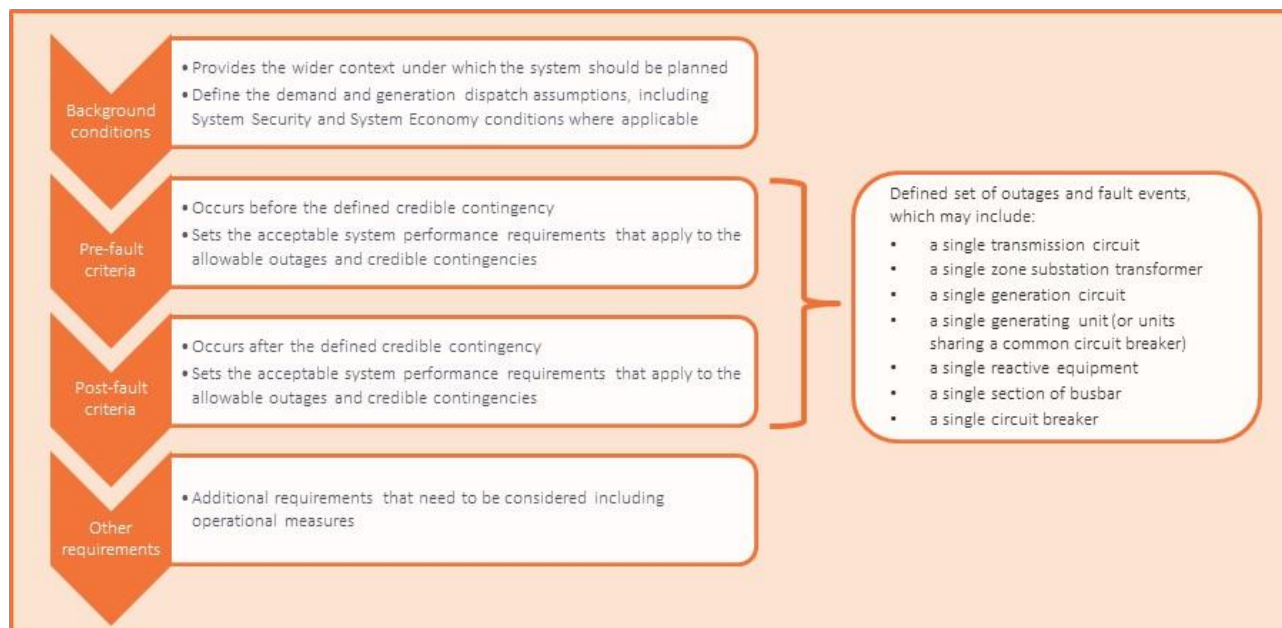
Background conditions

• Provides the wider context under which the system should be planned
• Define the demand and generation dispatch assumptions, including System Security and System Economy conditions where applicable

Pre-fault criteria

• Occurs before the defined credible contingency
• Sets the acceptable system performance requirements that apply to the allowable outages and credible contingencies

Post-fault criteria

• Occurs after the defined credible contingency
• Sets the acceptable system performance requirements that apply to the allowable outages and credible contingencies

Other requirements

• Additional requirements that need to be considered including operational measures

Defined set of outages and fault events, which may include:
• a single transmission circuit
• a single zone substation transformer
• a single generation circuit
• a single generating unit (or units sharing a common circuit breaker)
• a single reactive equipment
• a single section of busbar
• a single circuit breaker